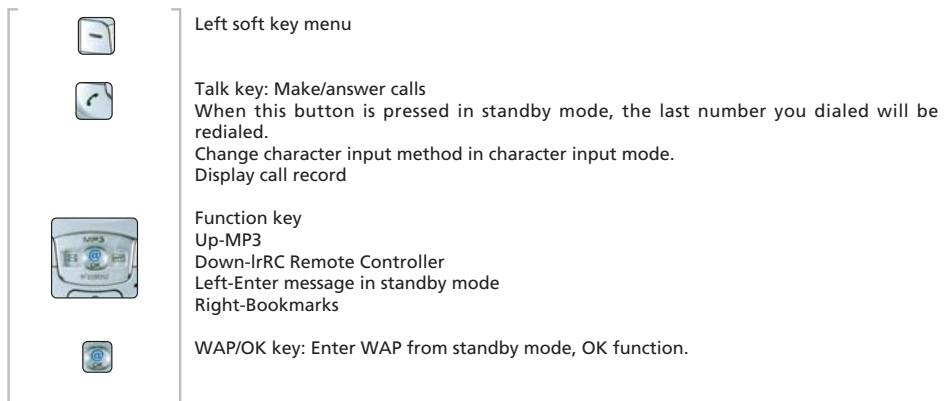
Left soft key menu

Talk key: Make/answer calls
When this button is pressed in standby mode, the last number you dialed will be redialed.
Change character input method in character input mode.
Display call record

Function key
Up-MP3
Down-lrRC Remote Controller
Left-Enter message in standby mode
Right-Bookmarks

WAP/OK key: Enter WAP from standby mode, OK function.